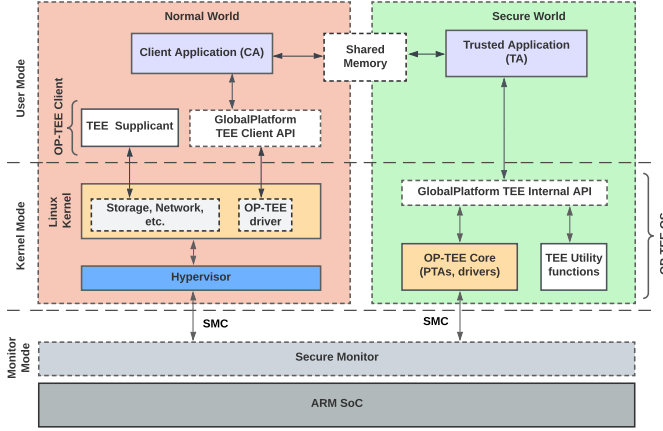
Normal World

Secure World

User Mode

Client Application (CA)

Shared Memory

Trusted Application (TA)

OP-TEE Client

TEE Supplicant

GlobalPlatform TEE Client API

Kernel Mode

Linux Kernel

Storage, Network, etc.

OP-TEE driver

GlobalPlatform TEE Internal API

OP-TEE Core (PTAs, drivers)

TEE Utility functions

OP-TEE OS

Hypervisor

SMC

SMC

Monitor Mode

Secure Monitor

ARM SoC